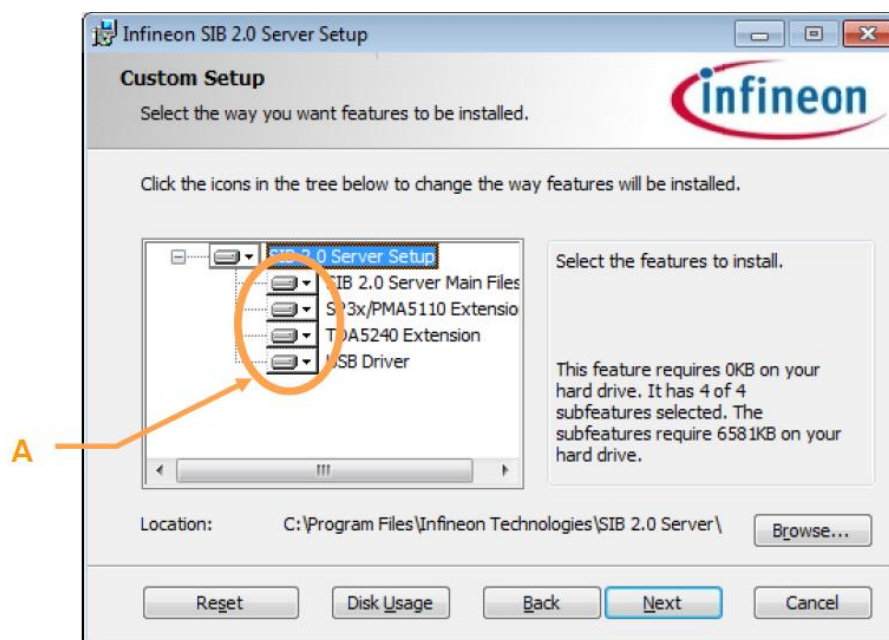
Infineon SIB 2.0 Server Setup

Custom Setup

Select the way you want features to be installed.

infineon

Click the icons in the tree below to change the way features will be installed.

SIB 2.0 Server Setup
SIB 2.0 Server Main Files
SP3x/PMA5110 Extensio
TDA5240 Extension
USB Driver

Select the features to install.

This feature requires 0KB on your hard drive. It has 4 of 4 subfeatures selected. The subfeatures require 6581KB on your hard drive.

A

Location: C:\Program Files\Infineon Technologies\SIB 2.0 Server\

Browse...

Reset

Disk Usage

Back

Next

Cancel